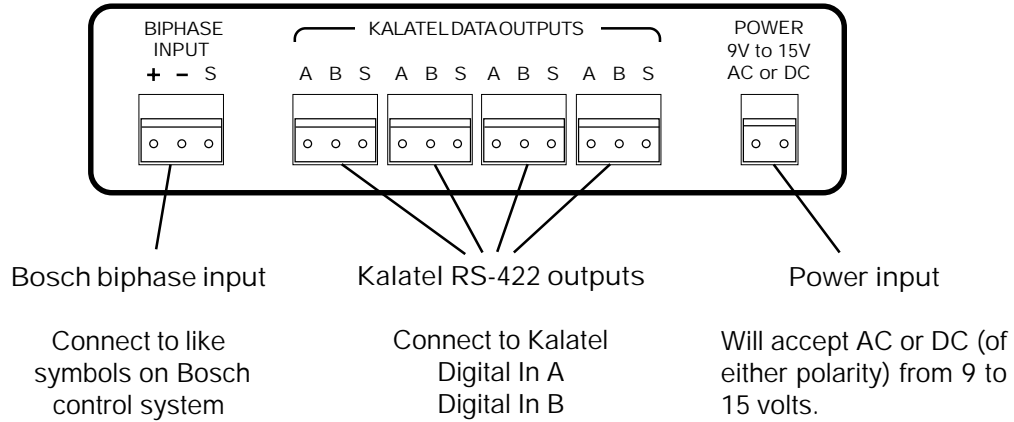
BIPHASE INPUT
+ – S

KALATEL DATA OUTPUTS
A B S A B S A B S A B S

POWER
9V to 15V
AC or DC

Bosch biphase input

Kalatel RS-422 outputs

Power input

Connect to like symbols on Bosch control system

Connect to Kalatel
Digital In A
Digital In B

Will accept AC or DC (of either polarity) from 9 to 15 volts.